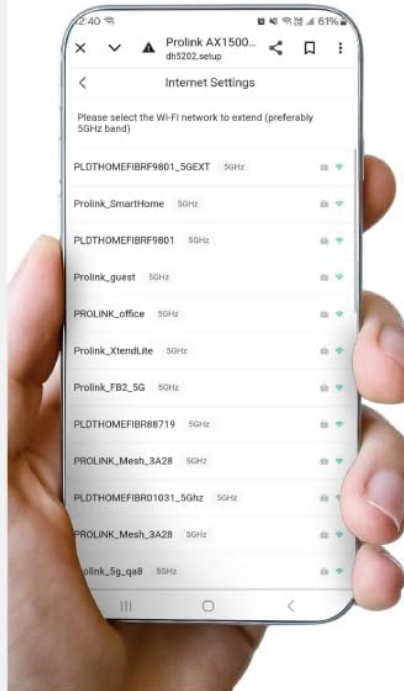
2:40
61%

Prolink AX1500...
dh5202.setup

Internet Settings

Please select the Wi-Fi network to extend (preferably 5GHz band)

PLDTHOMEFIBRF9801_5GEXT 5GHz

Prolink_SmartHome 5GHz

PLDTHOMEFIBRF9801 5GHz

Prolink_guest 5GHz

PROLINK_office 5GHz

Prolink_XtendLite 5GHz

Prolink_FB2_5G 5GHz

PLDTHOMEFIBR88719 5GHz

PROLINK_Mesh_3A28 5GHz

PLDTHOMEFIBR01031_5Ghz 5GHz

PROLINK_Mesh_3A28 5GHz

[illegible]olink_5g_qa8 5GHz